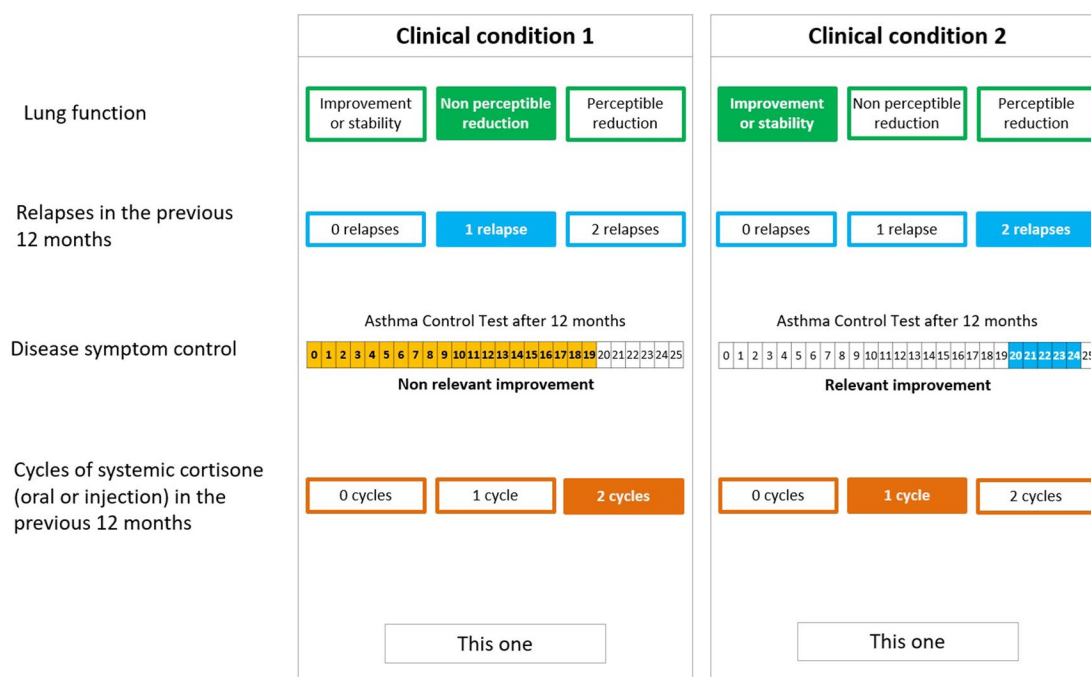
Clinical condition 1

Clinical condition 2

Lung function

Improvement or stability | Non perceptible reduction | Perceptible reduction

Improvement or stability | Non perceptible reduction | Perceptible reduction

Relapses in the previous 12 months

0 relapses | 1 relapse | 2 relapses

0 relapses | 1 relapse | 2 relapses

Disease symptom control

Asthma Control Test after 12 months

0 1 2 3 4 5 6 7 8 9 10 11 12 13 14 15 16 17 18 19 20 21 22 23 24 25

Non relevant improvement

Asthma Control Test after 12 months

0 1 2 3 4 5 6 7 8 9 10 11 12 13 14 15 16 17 18 19 20 21 22 23 24 25

Relevant improvement

Cycles of systemic cortisone (oral or injection) in the previous 12 months

0 cycles | 1 cycle | 2 cycles

0 cycles | 1 cycle | 2 cycles

This one

This one